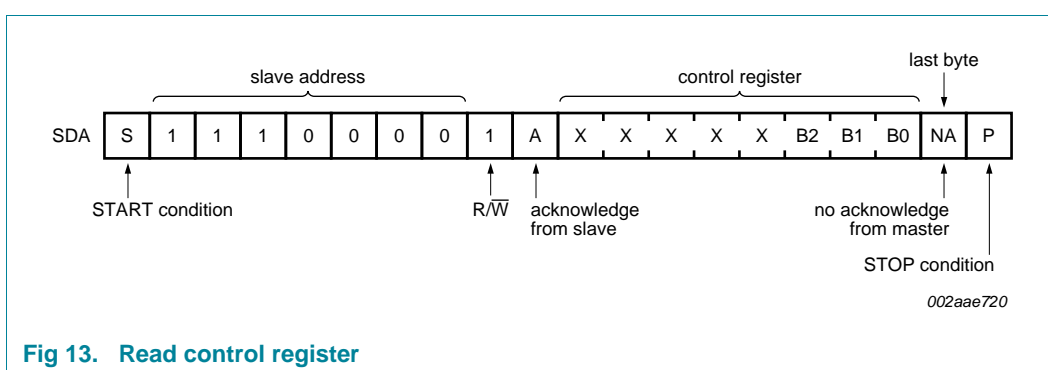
slave address

control register

last byte

| SDA | S | 1 | 1 | 1 | 0 | 0 | 0 | 0 | 1 | A | X | X | X | X | X | B2 | B1 | B0 | NA | P |
|---|---|---|---|---|---|---|---|---|---|---|---|---|---|---|---|---|---|---|---|---|

START condition

R/$\overline{W}$

acknowledge from slave

no acknowledge from master

STOP condition

002aae720

Fig 13. Read control register